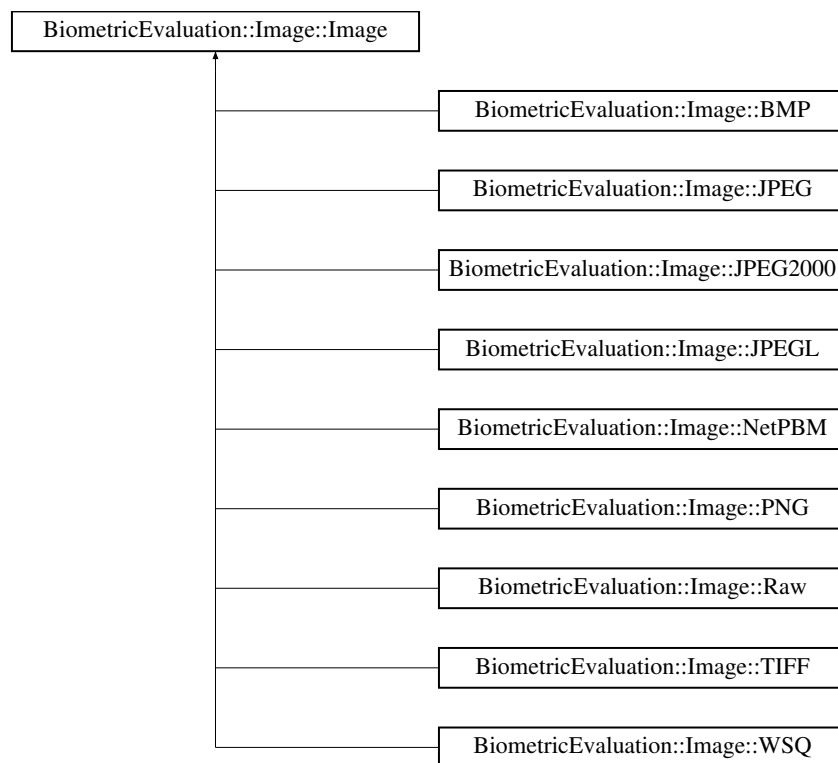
BiometricEvaluation::Image::Image

BiometricEvaluation::Image::BMP

BiometricEvaluation::Image::JPEG

BiometricEvaluation::Image::JPEG2000

BiometricEvaluation::Image::JPEGL

BiometricEvaluation::Image::NetPBM

BiometricEvaluation::Image::PNG

BiometricEvaluation::Image::Raw

BiometricEvaluation::Image::TIFF

BiometricEvaluation::Image::WSQ